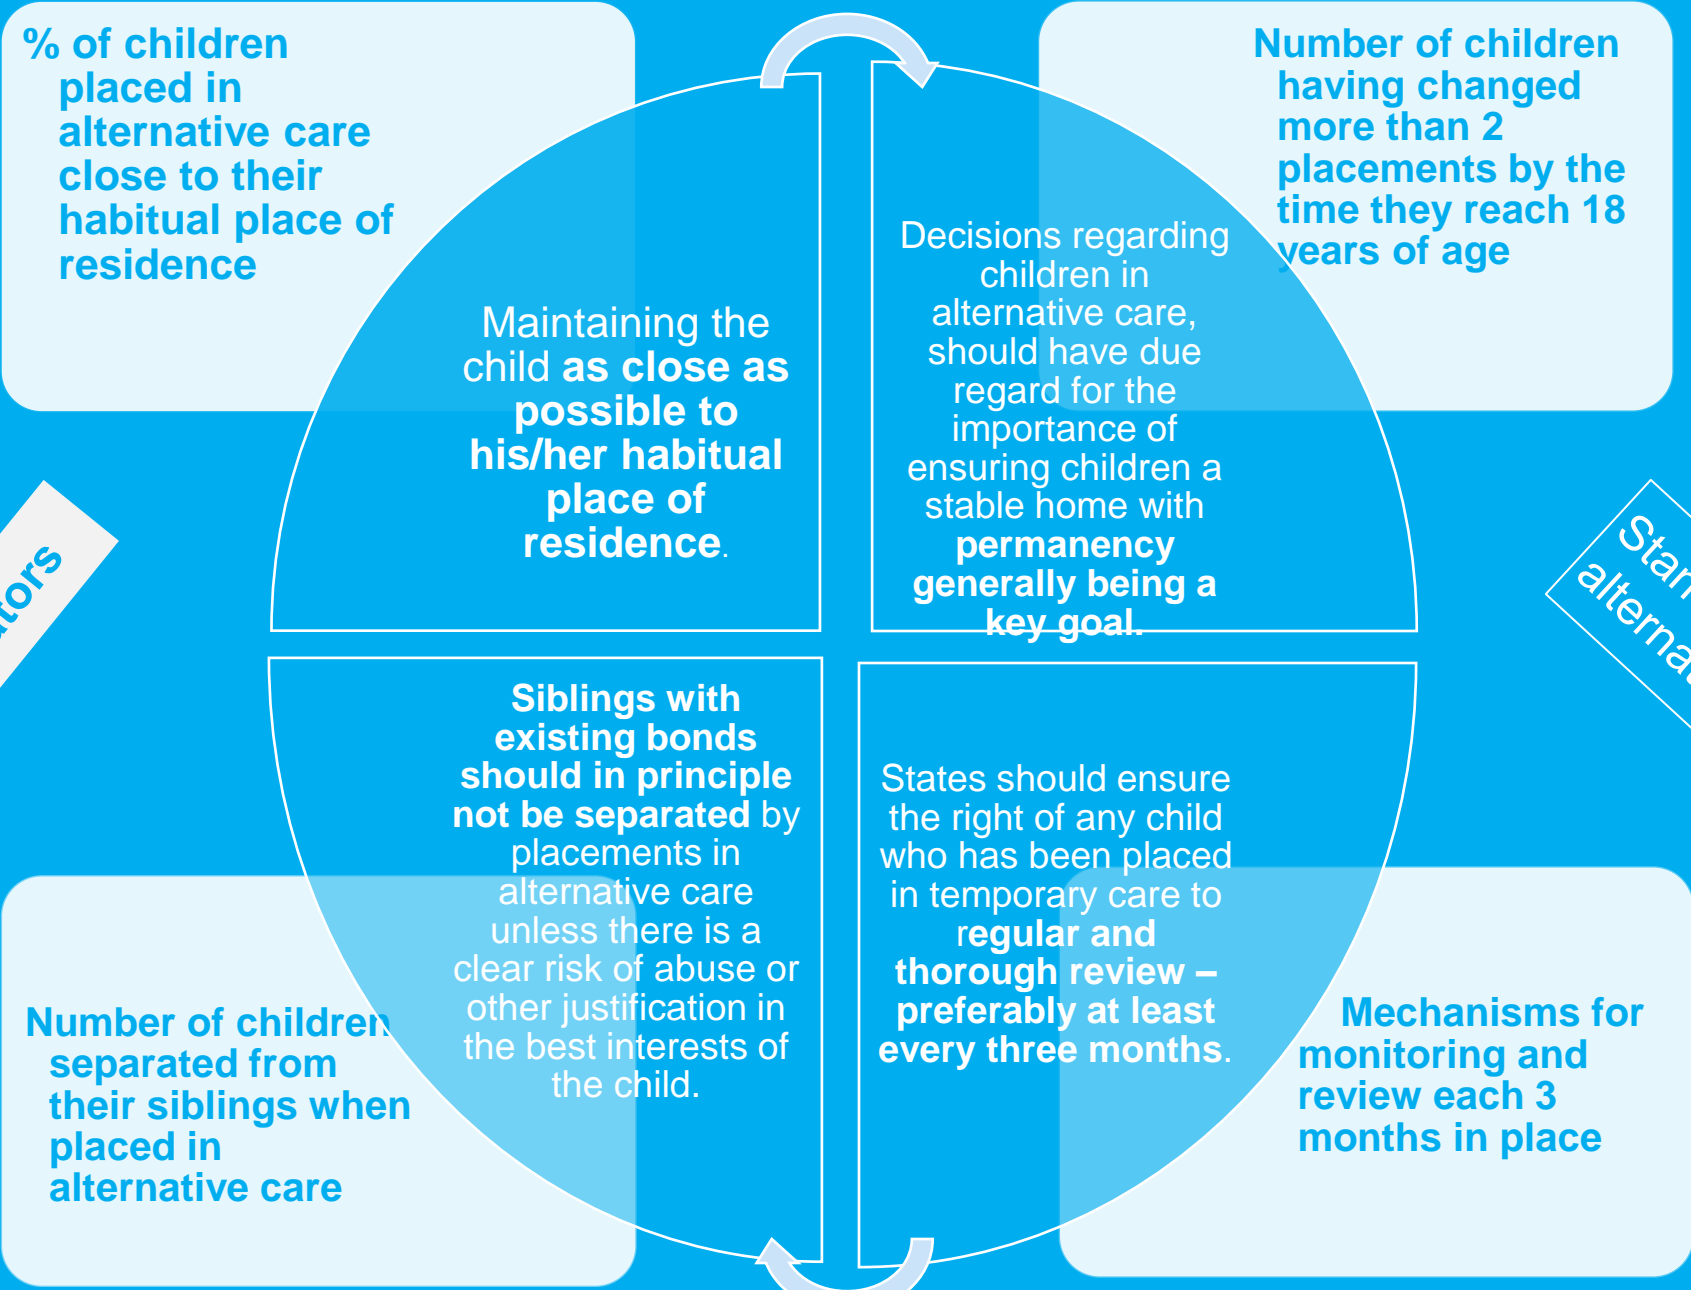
% of children placed in alternative care close to their habitual place of residence

Number of children having changed more than 2 placements by the time they reach 18 years of age

ators

Maintaining the child as close as possible to his/her habitual place of residence.

Decisions regarding children in alternative care, should have due regard for the importance of ensuring children a stable home with permanency generally being a key goal.

Stan alterna

Siblings with existing bonds should in principle not be separated by placements in alternative care unless there is a clear risk of abuse or other justification in the best interests of the child.

States should ensure the right of any child who has been placed in temporary care to regular and thorough review – preferably at least every three months.

Number of children separated from their siblings when placed in alternative care

Mechanisms for monitoring and review each 3 months in place